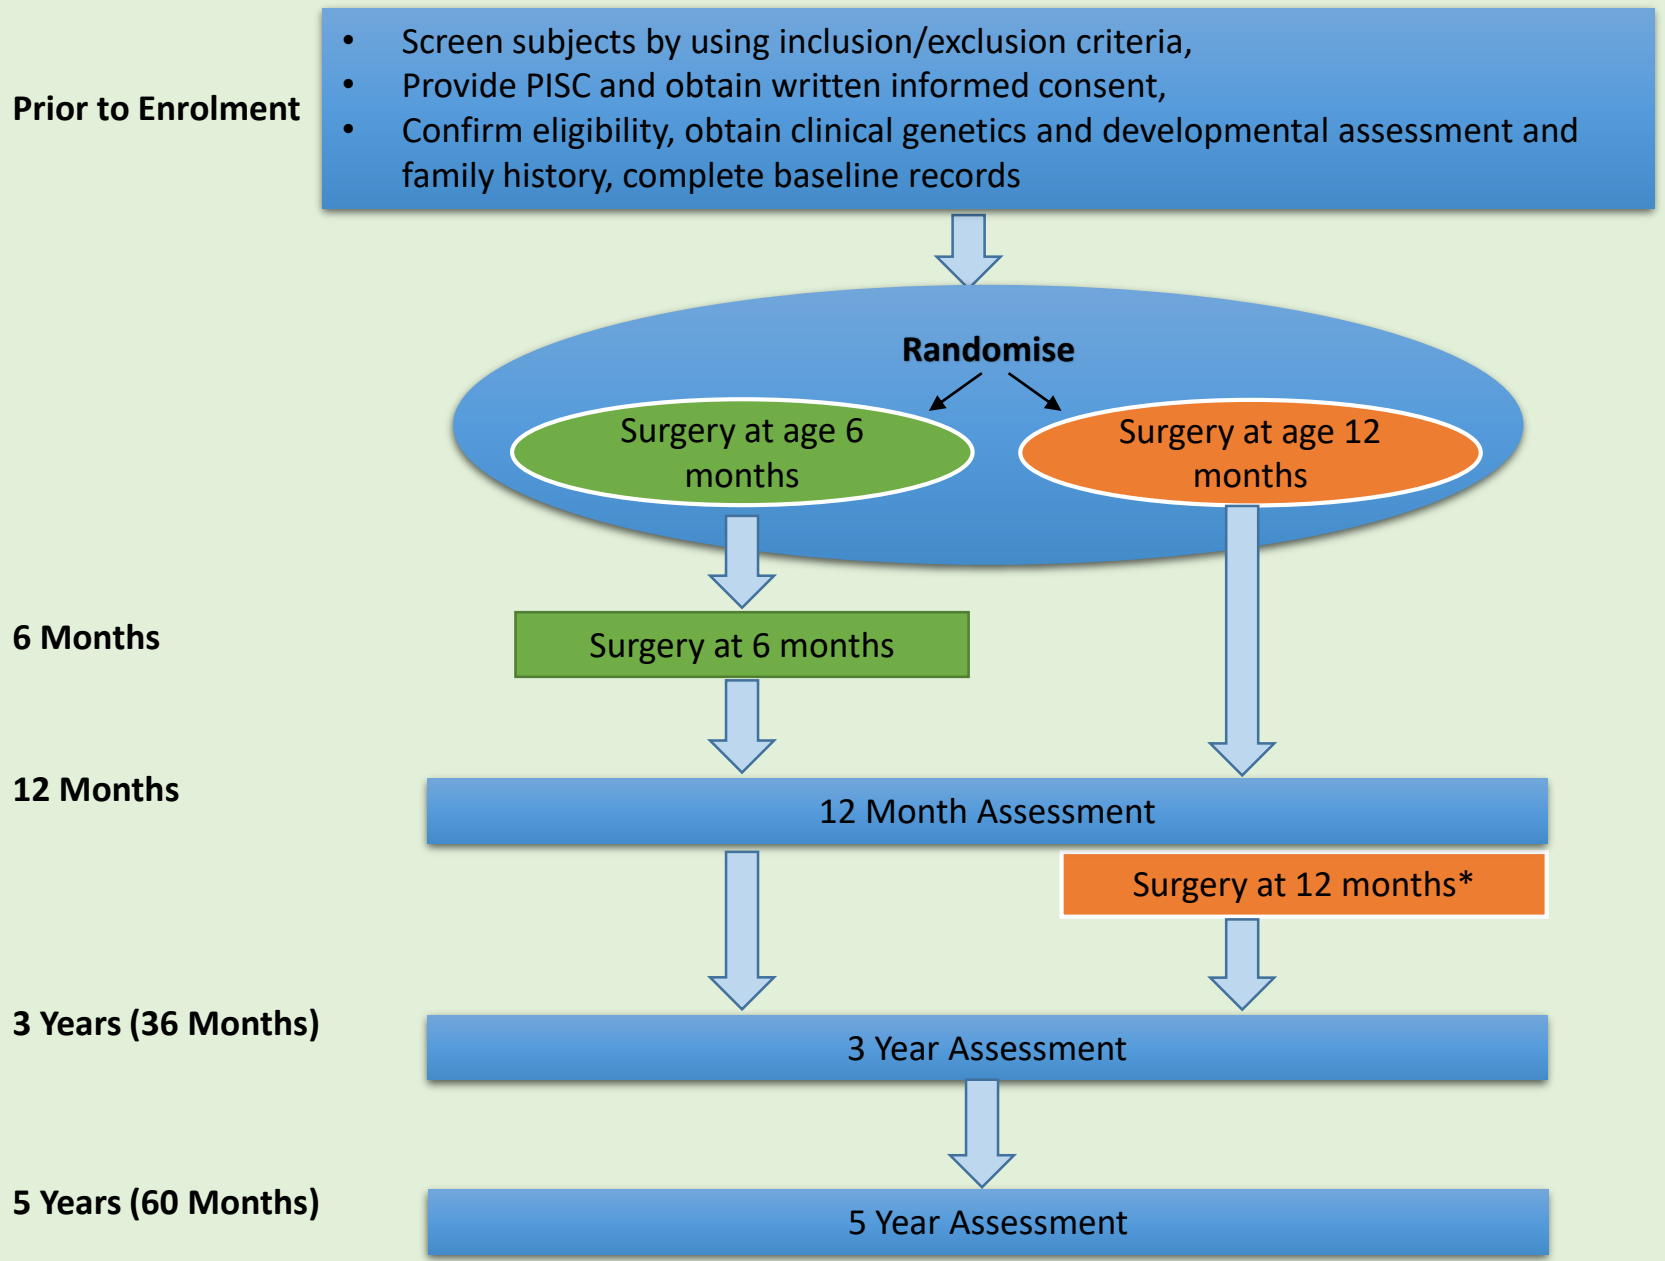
Prior to Enrolment

- Screen subjects by using inclusion/exclusion criteria,
- Provide PISC and obtain written informed consent,
- Confirm eligibility, obtain clinical genetics and developmental assessment and family history, complete baseline records

Randomise

Surgery at age 6 months

Surgery at age 12 months

6 Months

Surgery at 6 months

12 Months

12 Month Assessment

Surgery at 12 months*

3 Years (36 Months)

3 Year Assessment

5 Years (60 Months)

5 Year Assessment